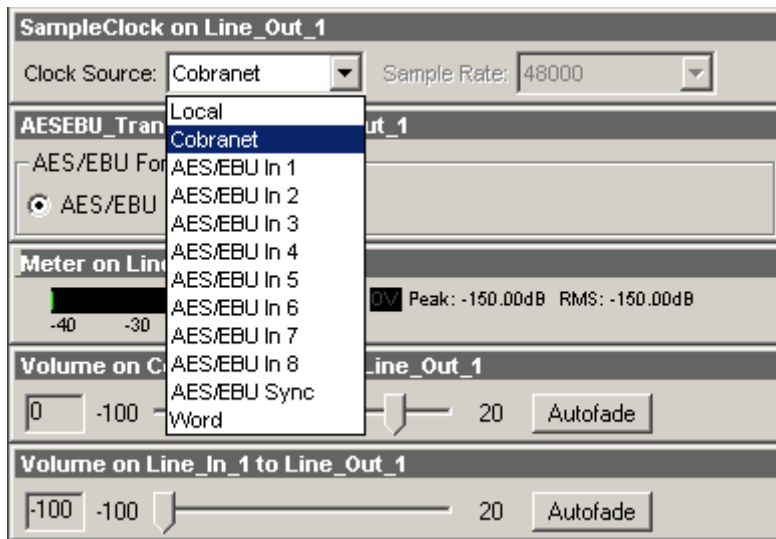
SampleClock on Line_Out_1

Clock Source: Cobranet

Sample Rate: 48000

Local
Cobranet
AES/EBU In 1
AES/EBU In 2
AES/EBU In 3
AES/EBU In 4
AES/EBU In 5
AES/EBU In 6
AES/EBU In 7
AES/EBU In 8
AES/EBU Sync
Word

AESEBU_Tran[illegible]ut_1

AES/EBU For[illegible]

AES/EBU

Meter on Lin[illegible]

-40 -30

0V Peak: -150.00dB RMS: -150.00dB

Volume on C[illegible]Line_Out_1

0 -100 20 Autofade

Volume on Line_In_1 to Line_Out_1

-100 -100 20 Autofade